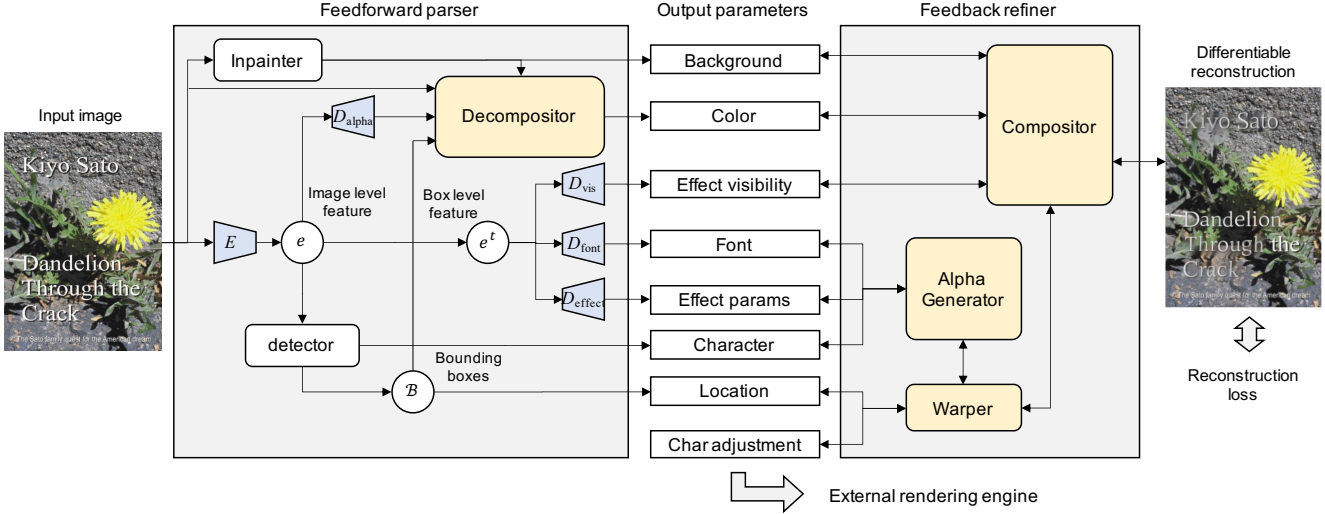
Feedforward parser

Output parameters

Feedback refiner

Input image

Kiyo Sato

Dandelion Through the Crack

The Sato family quest for the American dream

Inpainter

Decompositor

$D_{\text{alpha}}$

$E$

$e$

Image level feature

Box level feature

$e^t$

$D_{\text{vis}}$

$D_{\text{font}}$

$D_{\text{effect}}$

detector

Bounding boxes

$\mathcal{B}$

Background

Color

Effect visibility

Font

Effect params

Character

Location

Char adjustment

Compositor

Alpha Generator

Warper

Differentiable reconstruction

Kiyo Sato

Dandelion Through the Crack

The Sato family quest for the American dream

Reconstruction loss

External rendering engine